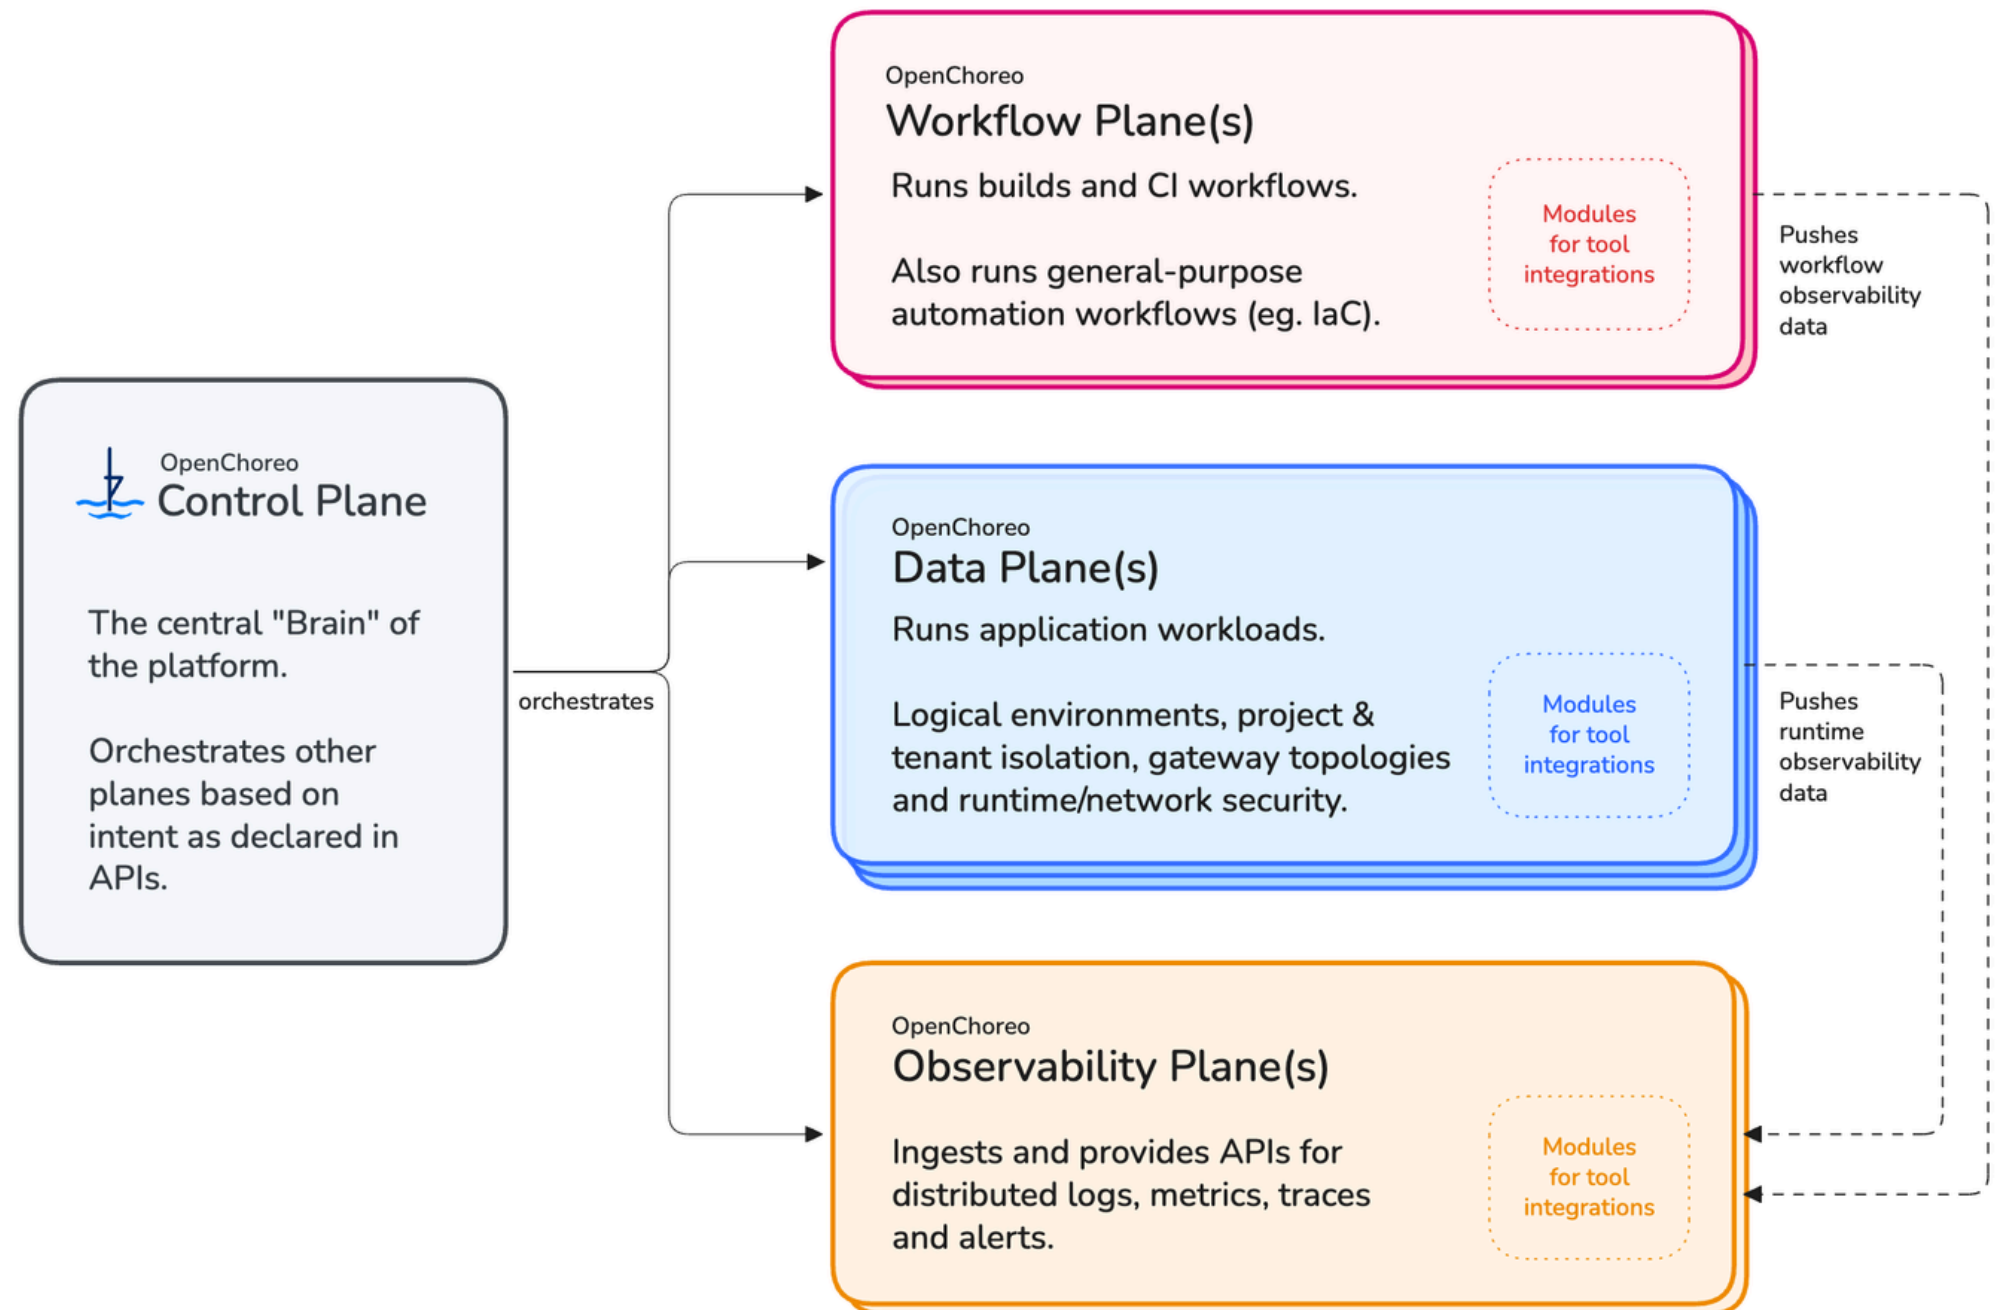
OpenChoreo
Workflow Plane(s)

Runs builds and CI workflows.

Also runs general-purpose automation workflows (eg. IaC).

Modules for tool integrations

Pushes workflow observability data

OpenChoreo
Control Plane

The central "Brain" of the platform.

Orchestrates other planes based on intent as declared in APIs.

orchestrates

OpenChoreo
Data Plane(s)

Runs application workloads.

Logical environments, project & tenant isolation, gateway topologies and runtime/network security.

Modules for tool integrations

Pushes runtime observability data

OpenChoreo
Observability Plane(s)

Ingests and provides APIs for distributed logs, metrics, traces and alerts.

Modules for tool integrations